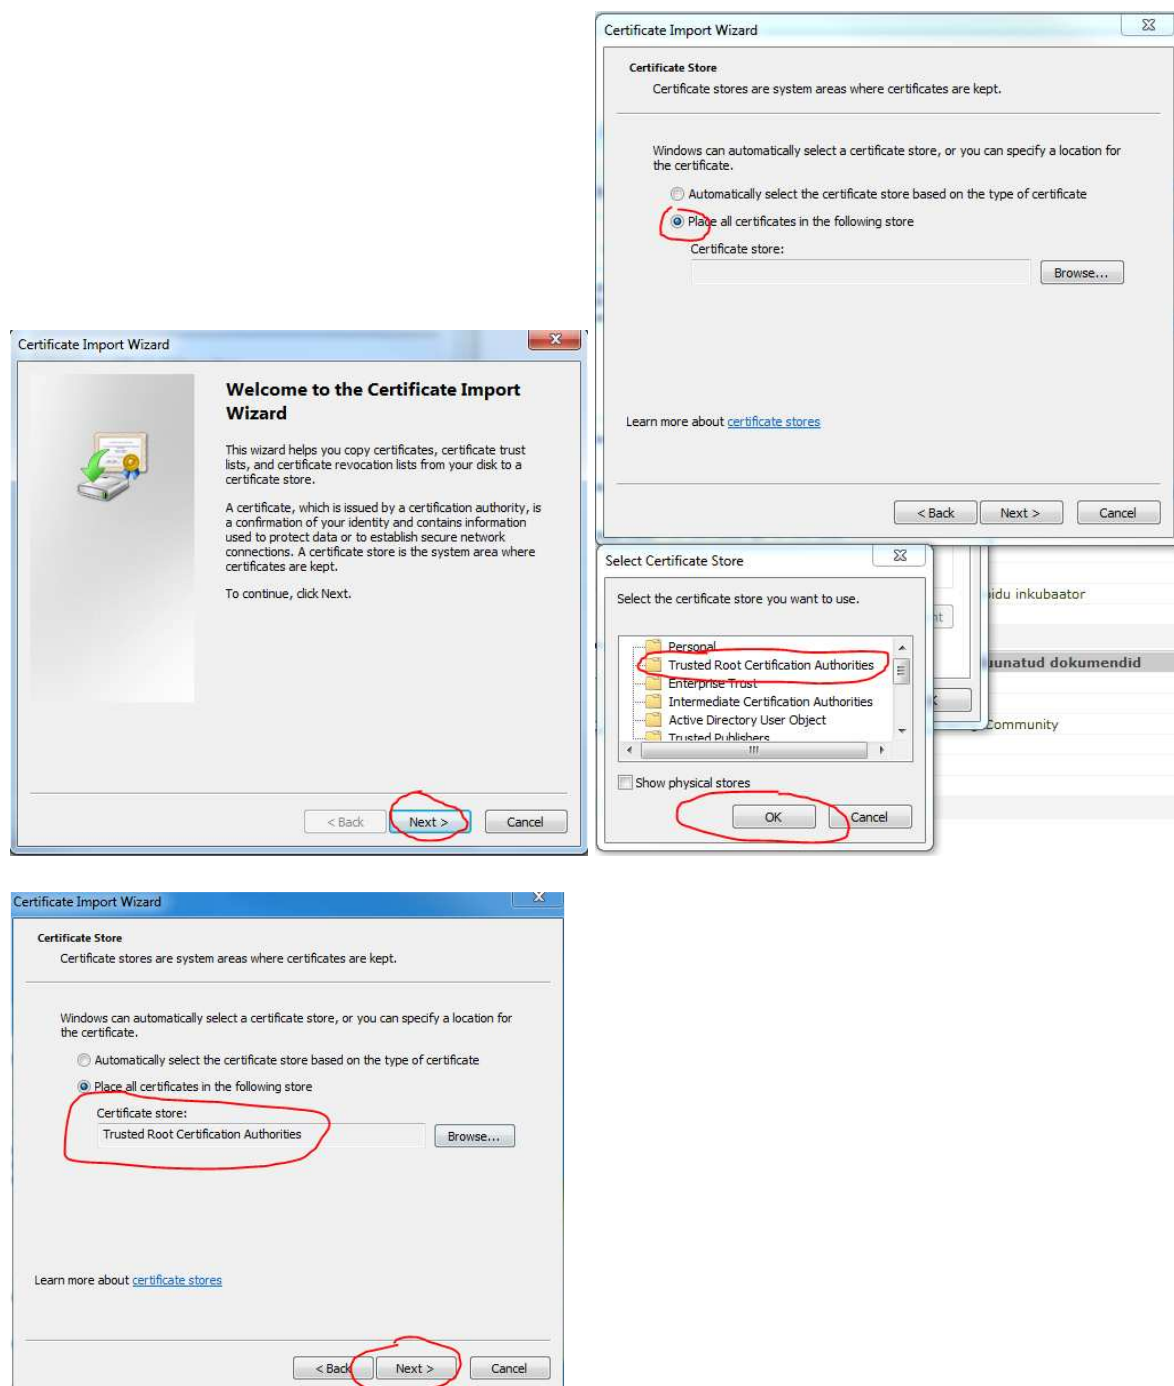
Certificate Import Wizard

Certificate Store

Certificate stores are system areas where certificates are kept.

Windows can automatically select a certificate store, or you can specify a location for the certificate.

Automatically select the certificate store based on the type of certificate

Place all certificates in the following store

Certificate store:

Browse...

Learn more about certificate stores

< Back Next > Cancel

Certificate Import Wizard

Welcome to the Certificate Import Wizard

This wizard helps you copy certificates, certificate trust lists, and certificate revocation lists from your disk to a certificate store.

A certificate, which is issued by a certification authority, is a confirmation of your identity and contains information used to protect data or to establish secure network connections. A certificate store is the system area where certificates are kept.

To continue, click Next.

< Back Next > Cancel

Select Certificate Store

Select the certificate store you want to use.

Personal
Trusted Root Certification Authorities
Enterprise Trust
Intermediate Certification Authorities
Active Directory User Object
Trusted Publishers

Show physical stores

OK Cancel

idu inkubaator

unatud dokumendid

Community

Certificate Import Wizard

Certificate Store

Certificate stores are system areas where certificates are kept.

Windows can automatically select a certificate store, or you can specify a location for the certificate.

Automatically select the certificate store based on the type of certificate

Place all certificates in the following store

Certificate store:

Trusted Root Certification Authorities

Browse...

Learn more about certificate stores

< Back Next > Cancel